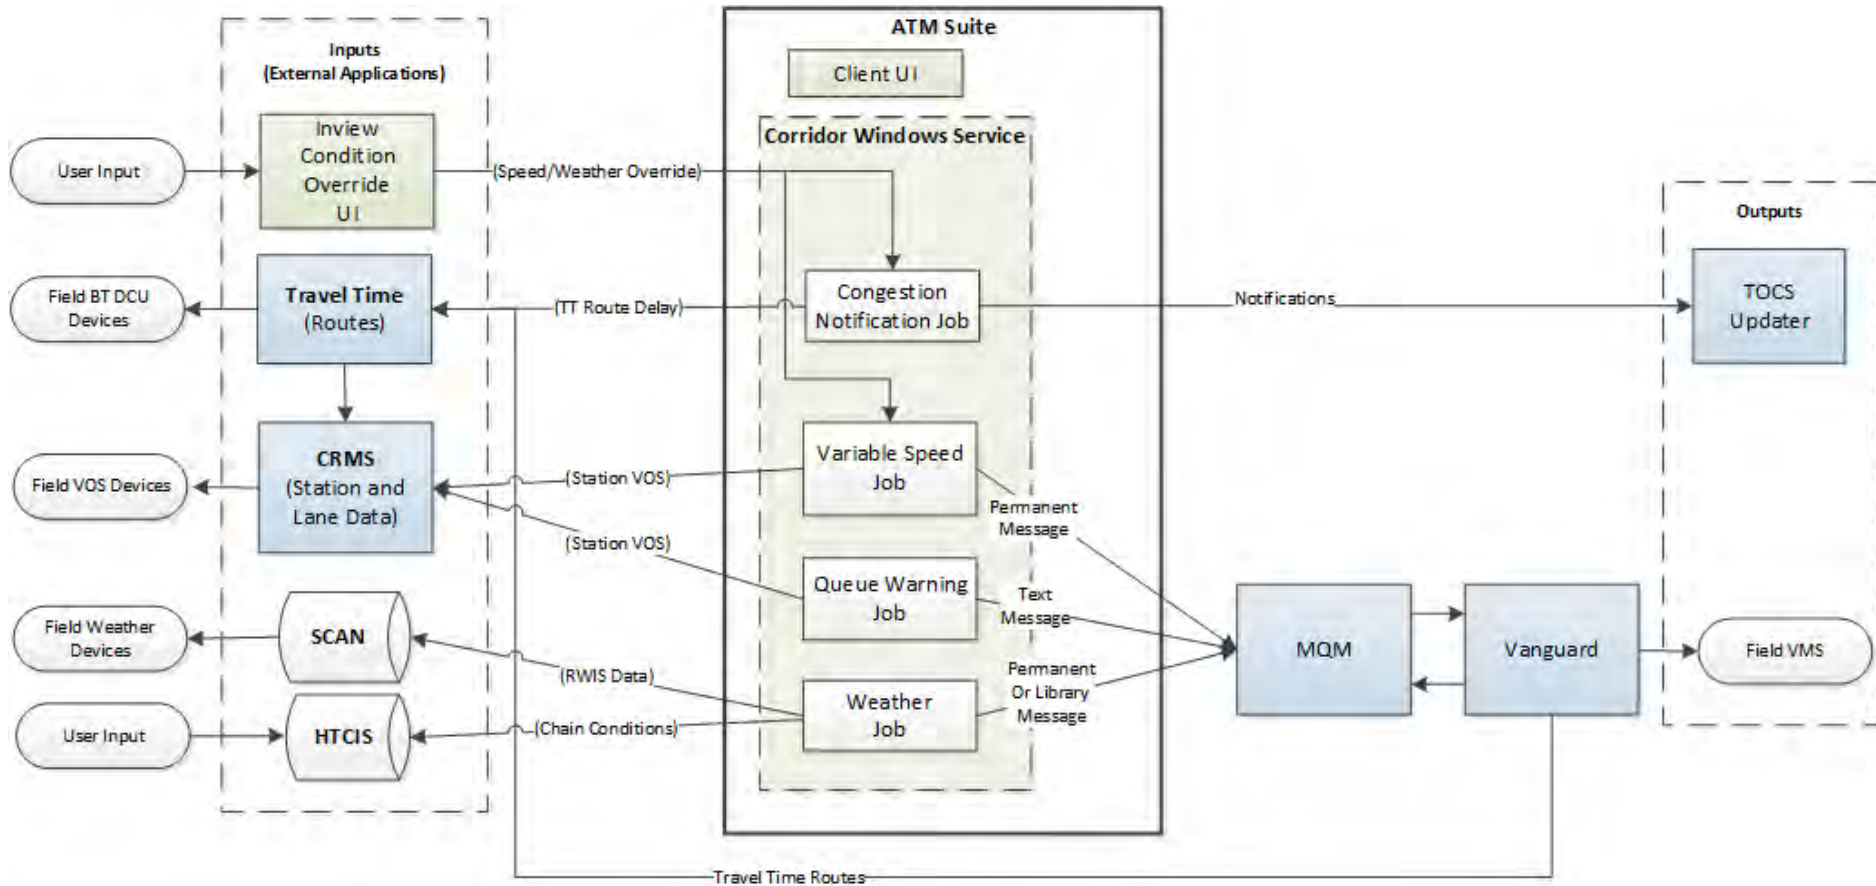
Inputs
(External Applications)

ATM Suite

Client UI

Corridor Windows Service

User Input

Inview Condition Override UI

(Speed/Weather Override)

Field BT DCU Devices

Travel Time (Routes)

(TT Route Delay)

Congestion Notification Job

Notifications

Outputs

TOCS Updater

Field VOS Devices

CRMS (Station and Lane Data)

(Station VOS)

Variable Speed Job

Permanent Message

(Station VOS)

Queue Warning Job

Text Message

Field Weather Devices

SCAN

(RWIS Data)

MQM

Vanguard

Field VMS

User Input

HTCIS

(Chain Conditions)

Weather Job

Permanent Or Library Message

Travel Time Routes